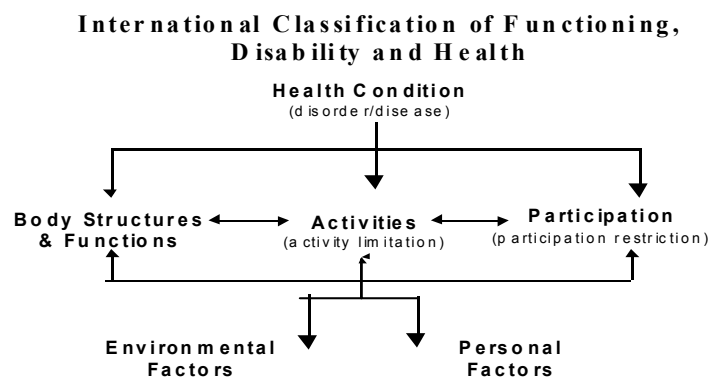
International Classification of Functioning, Disability and Health

Health Condition
(disorder/disease)

Body Structures & Functions

Activities
(activity limitation)

Participation
(participation restriction)

Environmental Factors

Personal Factors